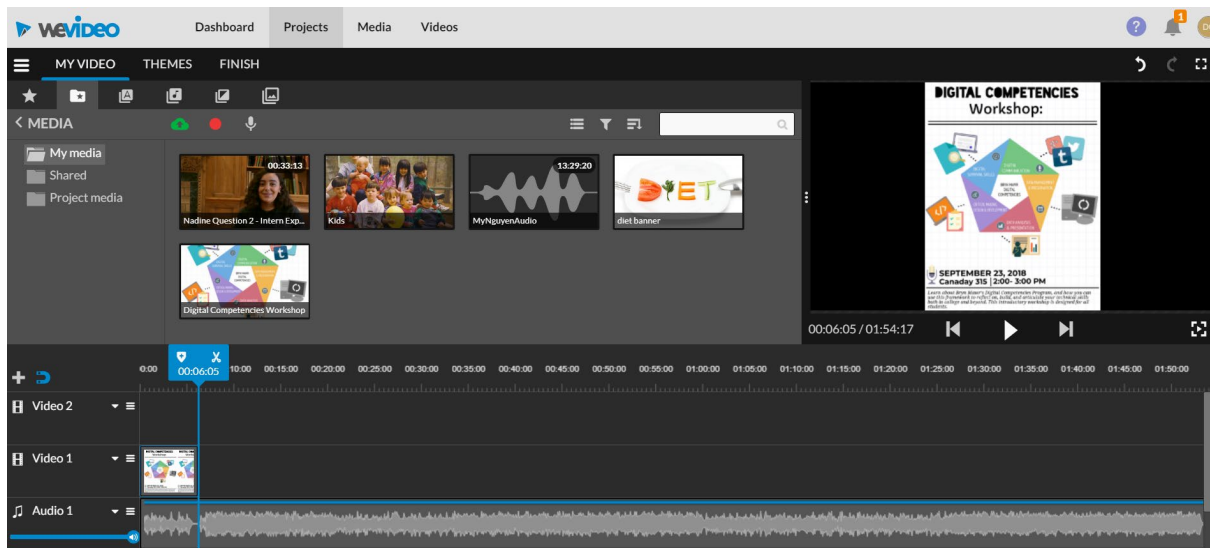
WeVideo

Dashboard
Projects
Media
Videos

?
1

MY VIDEO
THEMES
FINISH

< MEDIA

My media
Shared
Project media

00:33:13
Nadine Question 2 - Intern Exp...

Kids

13:29:20
MyNguyenAudio

DIET
diet banner

Digital Competencies Workshop

DIGITAL COMPETENCIES
Workshop:

SEPTEMBER 23, 2018
Canaday 315 | 2:00- 3:00 PM

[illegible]

00:06:05 / 01:54:17

0:00
00:06:05
10:00
00:15:00
00:20:00
00:25:00
00:30:00
00:35:00
00:40:00
00:45:00
00:50:00
00:55:00
01:00:00
01:05:00
01:10:00
01:15:00
01:20:00
01:25:00
01:30:00
01:35:00
01:40:00
01:45:00
01:50:00

Video 2
Video 1
Audio 1